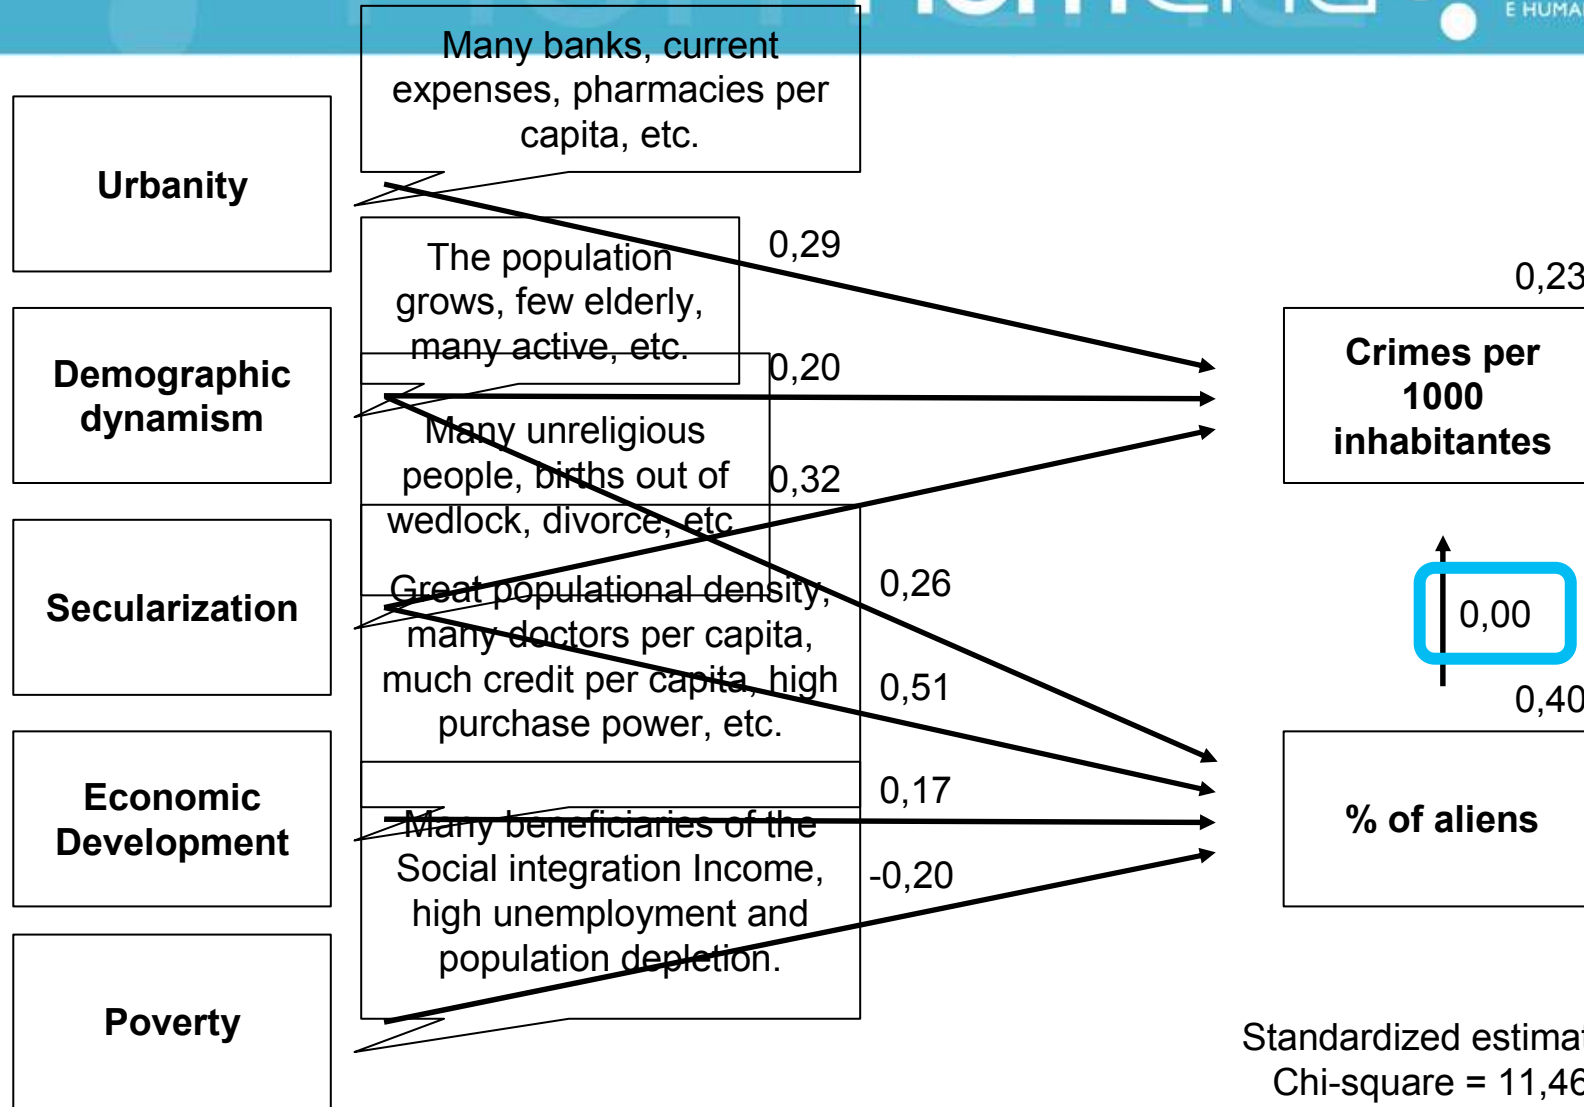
E HUMA

Many banks, current expenses, pharmacies per capita, etc.

Urbanity

The population grows, few elderly, many active, etc.

0,29

0,23

Demographic dynamism

0,20

Crimes per 1000 inhabitantes

Many unreligious people, births out of wedlock, divorce, etc

0,32

Secularization

Great populational density, many doctors per capita, much credit per capita, high purchase power, etc.

0,26

0,00

0,51

0,40

Economic Development

0,17

% of aliens

Many beneficiaries of the Social integration Income, high unemployment and population depletion.

-0,20

Poverty

Standardized estima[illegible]
Chi-square = 11,46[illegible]